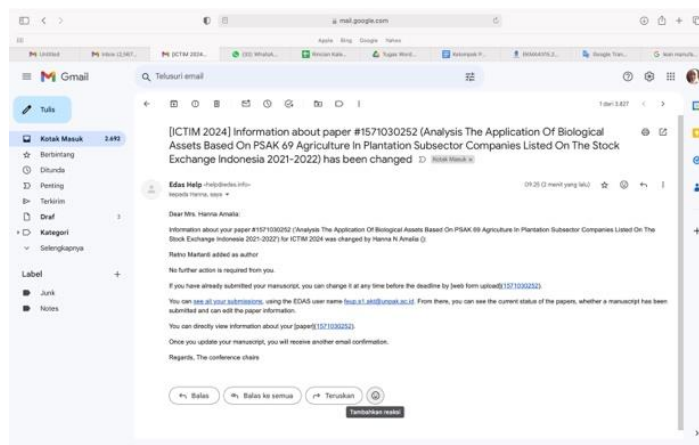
mail.google.com

Apple Bing Google Yahoo

Untitled | Inbox (2,587... | [ICTIM 2024... | (30) WhatsA... | Rincian Kala... | Tugas Word... | Kelompok P... | RAMANIYA 3... | Google Tran... | lean manufa...

Gmail

Telusuri email

Tulis

Kotak Masuk 2.693
Berbintang
Ditunda
Penting
Terkirim
Draf 3
Kategori
Selengkapnya

Label +
Junk
Notes

1 dari 3.627

[ICTIM 2024] Information about paper #1571030252 (Analysis The Application Of Biological Assets Based On PSAK 69 Agriculture In Plantation Subsector Companies Listed On The Stock Exchange Indonesia 2021-2022) has been changed Kotak Masuk ×

Edas Help <help@edas.info>
kepada Hanna, saya

09.25 (2 menit yang lalu)

Dear Mrs. Hanna Amalia:

Information about your paper #1571030252 ('Analysis The Application Of Biological Assets Based On PSAK 69 Agriculture In Plantation Subsector Companies Listed On The Stock Exchange Indonesia 2021-2022') for ICTIM 2024 was changed by Hanna N Amalia ().

Retno Martanti added as author

No further action is required from you.

If you have already submitted your manuscript, you can change it at any time before the deadline by [web form upload](1571030252).

You can see all your submissions, using the EDAS user name fsup.e1.akd@unpak.ac.id. From there, you can see the current status of the papers, whether a manuscript has been submitted and can edit the paper information.

You can directly view information about your [paper](1571030252).

Once you update your manuscript, you will receive another email confirmation.

Regards, The conference chairs

Balas
Balas ke semua
Teruskan

Tambahkan reaksi